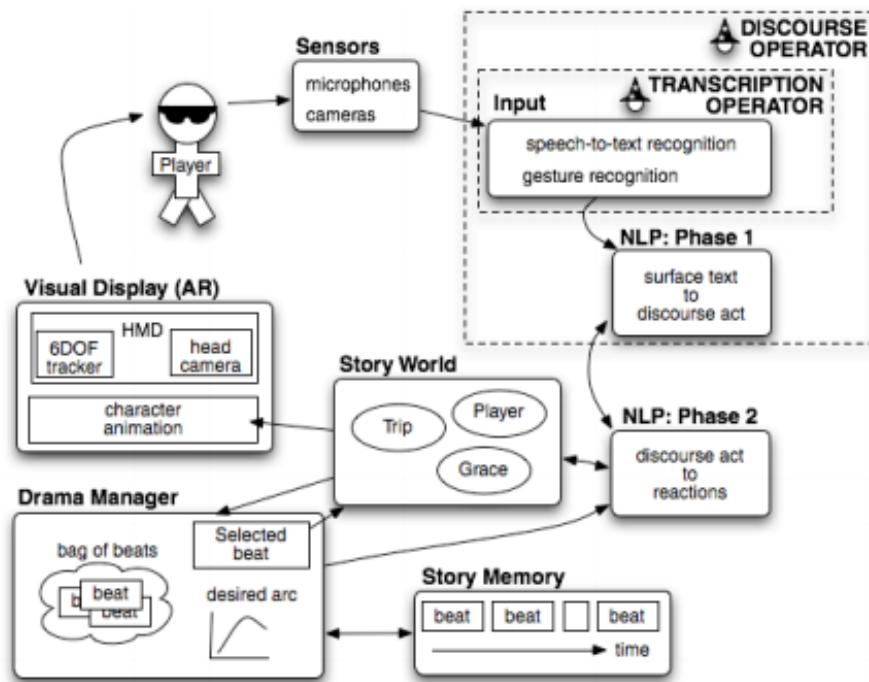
DISCOURSE OPERATOR

TRANSCRIPTION OPERATOR

Sensors

microphones

cameras

Player

Input

speech-to-text recognition

gesture recognition

NLP: Phase 1

surface text to discourse act

Visual Display (AR)

HMD

6DOF tracker

head camera

character animation

Story World

Trip

Player

Grace

NLP: Phase 2

discourse act to reactions

Drama Manager

bag of beats

beat

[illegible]

beat

Selected beat

desired arc

Story Memory

beat

beat

beat

time